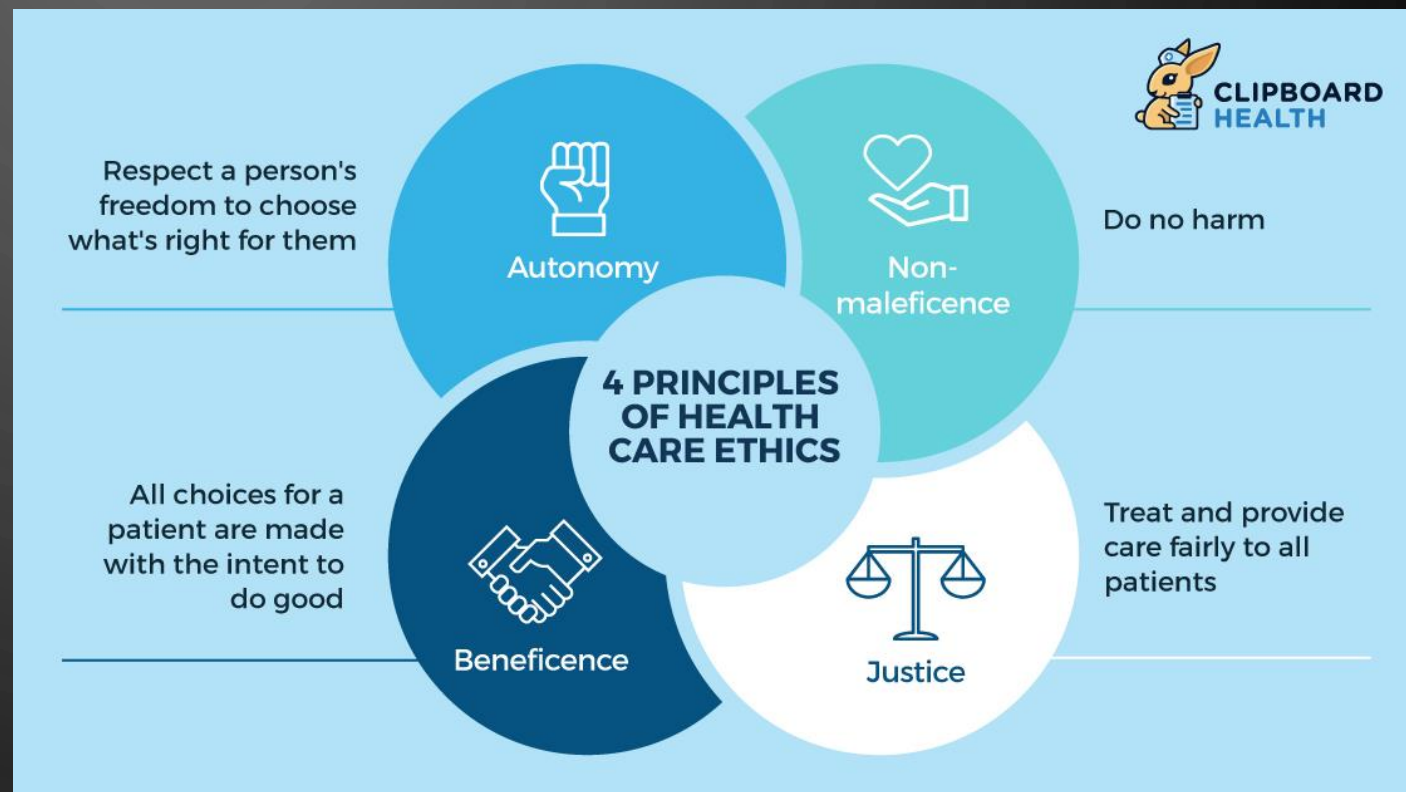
CLIPBOARD HEALTH

Respect a person's freedom to choose what's right for them

Autonomy

Non-maleficence

Do no harm

4 PRINCIPLES OF HEALTH CARE ETHICS

All choices for a patient are made with the intent to do good

Beneficence

Justice

Treat and provide care fairly to all patients